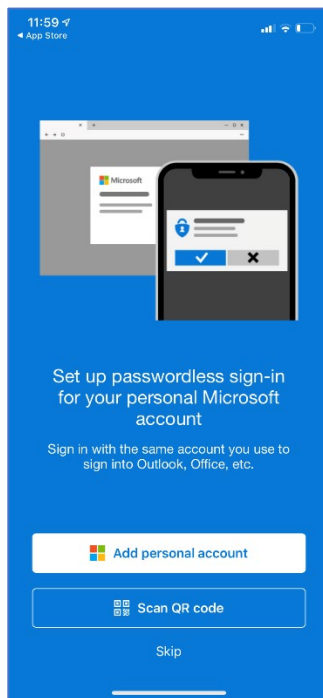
11:59
◂ App Store

Microsoft

Set up passwordless sign-in for your personal Microsoft account

Sign in with the same account you use to sign into Outlook, Office, etc.

Add personal account

Scan QR code

Skip